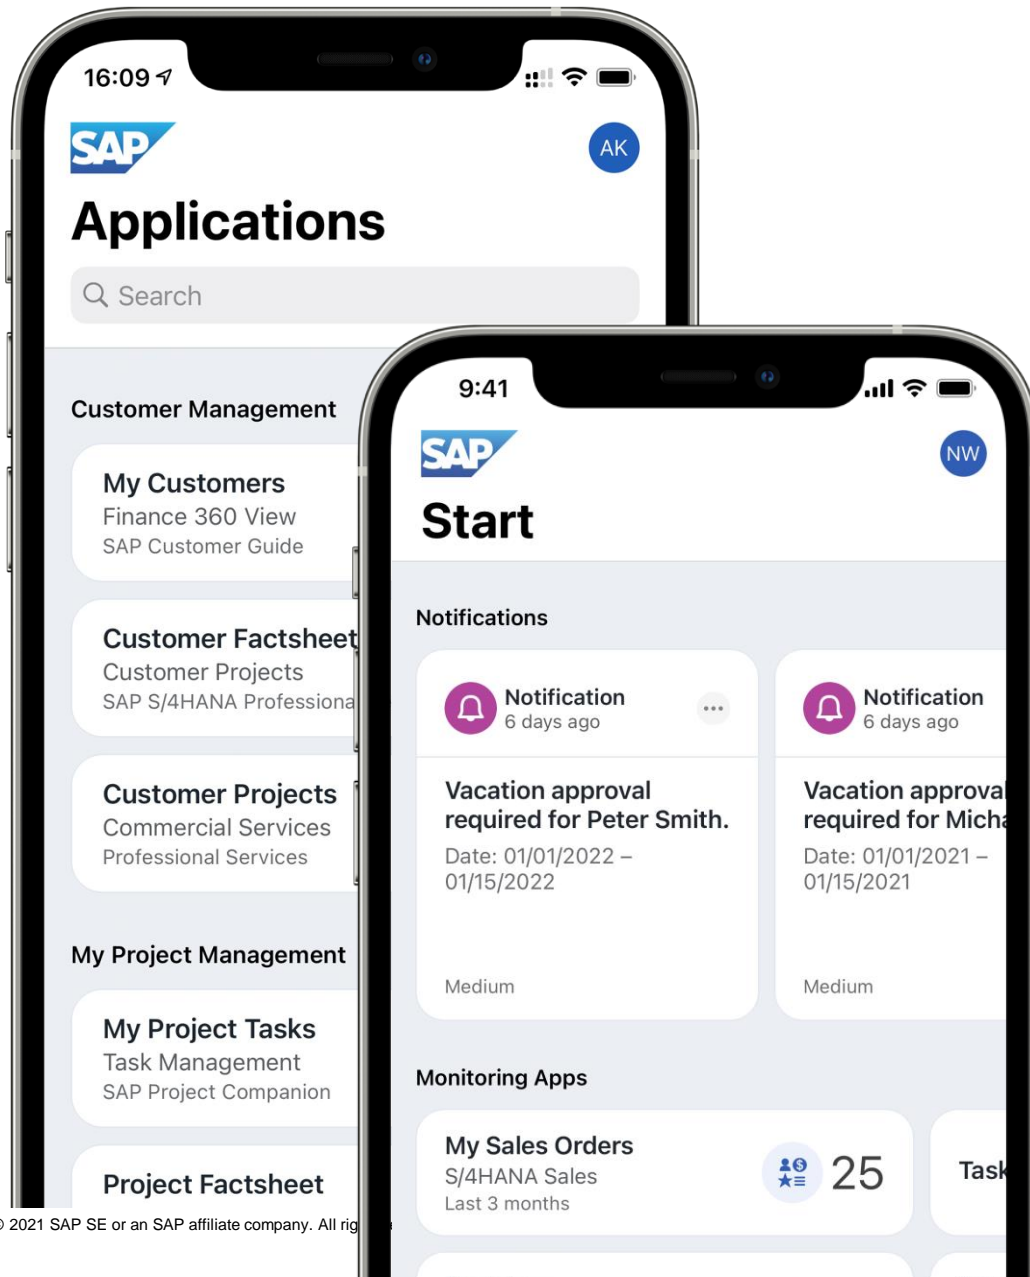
16:09

SAP

AK

Applications

Search

Customer Management

My Customers
Finance 360 View
SAP Customer Guide

Customer Factsheet
Customer Projects
SAP S/4HANA Professiona

Customer Projects
Commercial Services
Professional Services

My Project Management

My Project Tasks
Task Management
SAP Project Companion

Project Factsheet

© 2021 SAP SE or an SAP affiliate company. All rig

9:41

SAP

NW

Start

Notifications

Notification
6 days ago

Vacation approval required for Peter Smith.
Date: 01/01/2022 – 01/15/2022

Medium

Notification
6 days ago

Vacation approva required for Mich
Date: 01/01/2021 – 01/15/2021

Medium

Monitoring Apps

My Sales Orders
S/4HANA Sales
Last 3 months

25

Task